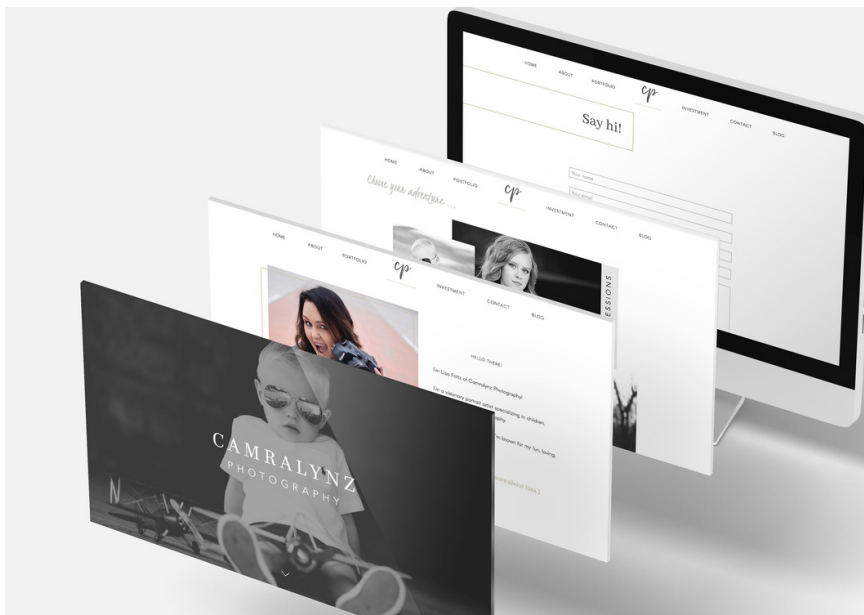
HOME ABOUT PORTFOLIO cp INVESTMENT CONTACT BLOG

Say hi!

Your name
Your email

HOME ABOUT PORTFOLIO cp INVESTMENT CONTACT BLOG

Choose your adventure ...

ESSIONS

HOME ABOUT PORTFOLIO cp INVESTMENT CONTACT BLOG

HELLO THERE!

I'm Lisa Fritts of Camralynz Photography!

I'm a visionary portrait artist specializing in children, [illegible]

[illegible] known for my fun, loving, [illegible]

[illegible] more about Lisa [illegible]

CAMRALYNZ
PHOTOGRAPHY